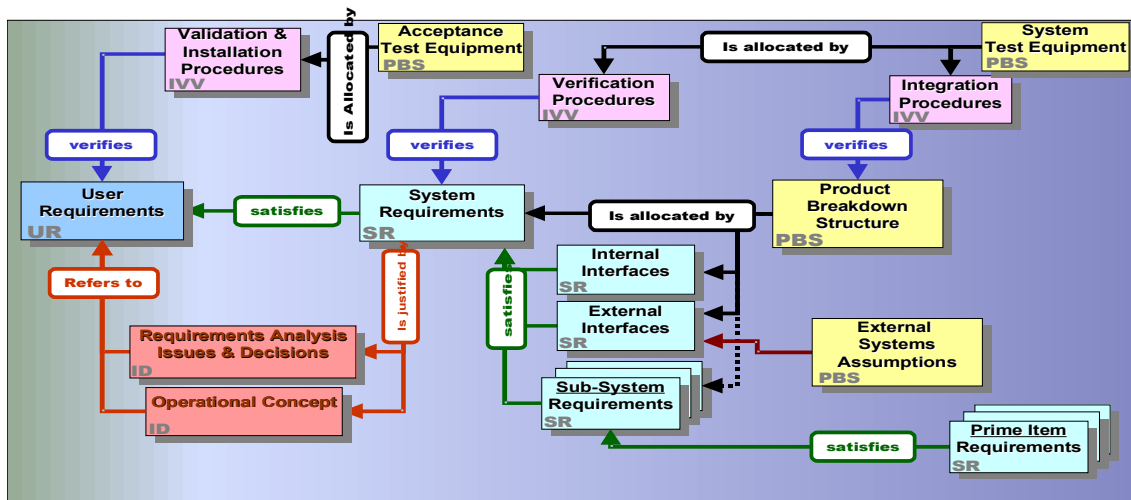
Validation & Installation Procedures
IVV

Is Allocated by

Acceptance Test Equipment
PBS

Is allocated by

System Test Equipment
PBS

Verification Procedures
IVV

Integration Procedures
IVV

verifies

verifies

verifies

User Requirements
UR

satisfies

System Requirements
SR

Is allocated by

Product Breakdown Structure
PBS

Refers to

Is justified by

satisfies

Internal Interfaces
SR

External Interfaces
SR

External Systems Assumptions
PBS

Requirements Analysis Issues & Decisions
ID

Operational Concept
ID

Sub-System Requirements
SR

satisfies

Prime Item Requirements
SR